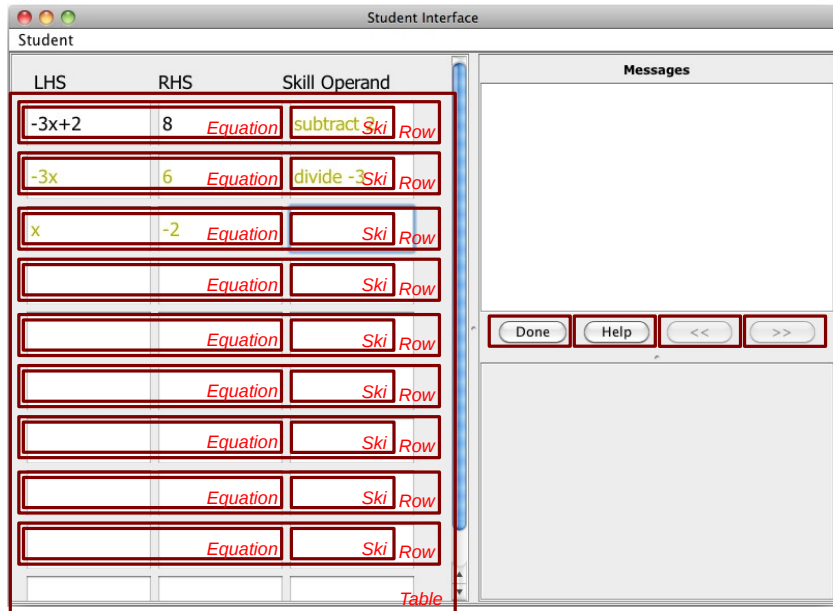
Student Interface
Student

LHS RHS Skill Operand

-3x+2 8 Equation subtract 2 Ski Row
-3x 6 Equation divide -3 Ski Row
x -2 Equation Ski Row
Equation Ski Row
Equation Ski Row
Equation Ski Row
Equation Ski Row
Equation Ski Row
Equation Ski Row
Table

Messages

Done Help << >>